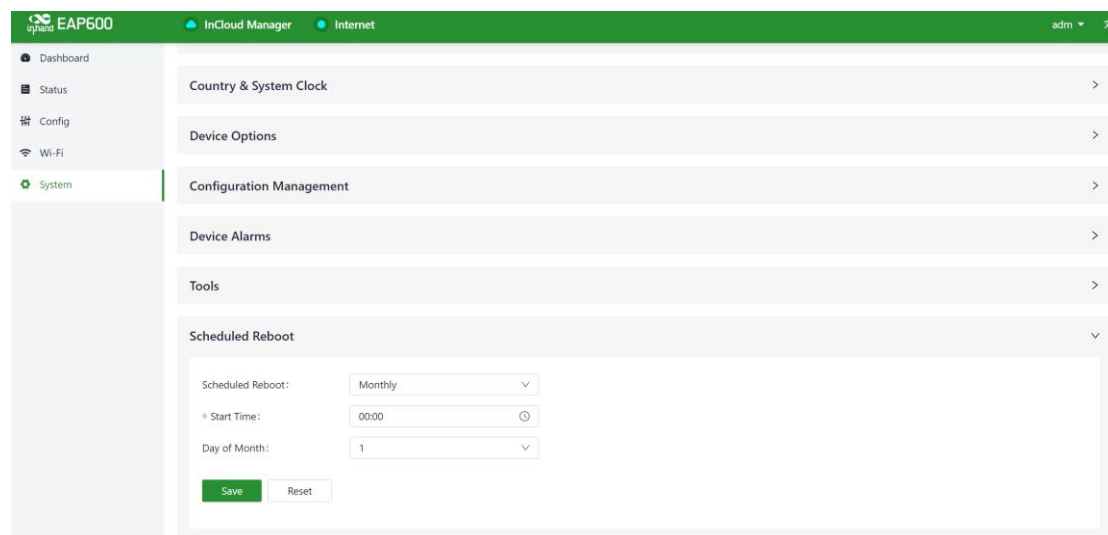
inhand EAP600
InCloud Manager
Internet
adm

Dashboard
Status
Config
Wi-Fi
System

Country & System Clock

Device Options

Configuration Management

Device Alarms

Tools

Scheduled Reboot

Scheduled Reboot: Monthly

* Start Time: 00:00

Day of Month: 1

Save Reset